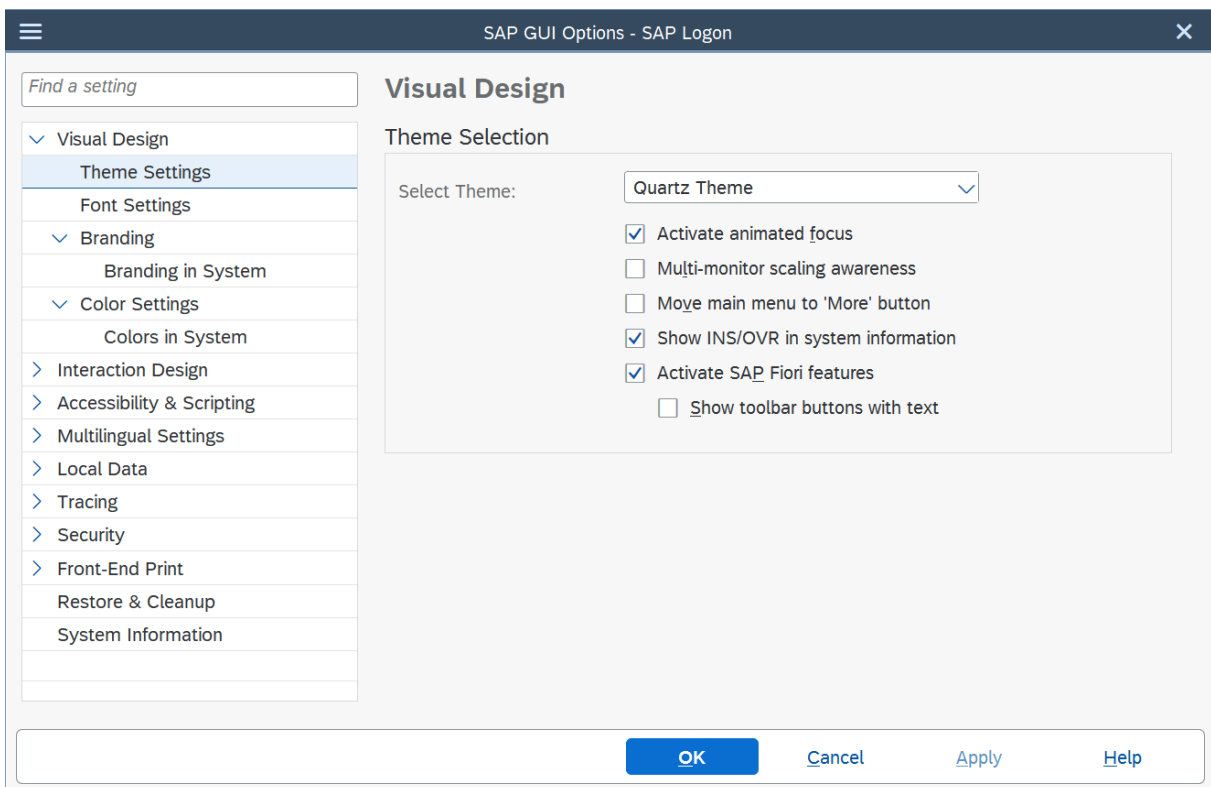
SAP GUI Options - SAP Logon

Find a setting

Visual Design
Theme Settings
Font Settings
Branding
Branding in System
Color Settings
Colors in System
Interaction Design
Accessibility & Scripting
Multilingual Settings
Local Data
Tracing
Security
Front-End Print
Restore & Cleanup
System Information

Visual Design

Theme Selection

Select Theme: Quartz Theme

Activate animated focus
Multi-monitor scaling awareness
Move main menu to 'More' button
Show INS/OVR in system information
Activate SAP Fiori features
Show toolbar buttons with text

OK Cancel Apply Help